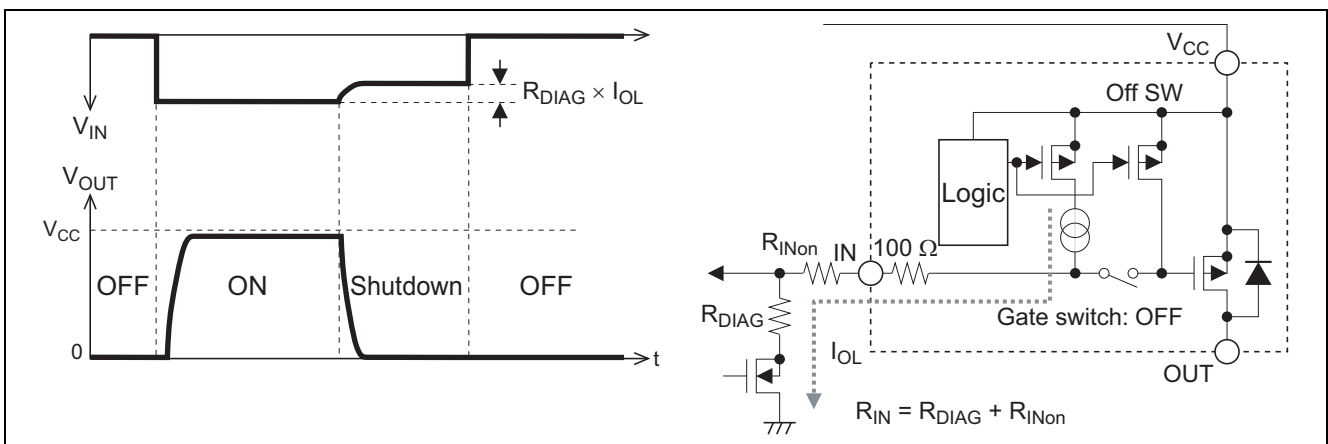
$V_{IN}$

$R_{DIAG} \times I_{OL}$

$V_{OUT}$

$V_{CC}$

OFF

ON

Shutdown

OFF

0

t

$V_{CC}$

Off SW

Logic

$R_{INon}$

IN

100 Ω

$R_{DIAG}$

Gate switch: OFF

$I_{OL}$

OUT

$R_{IN} = R_{DIAG} + R_{INon}$